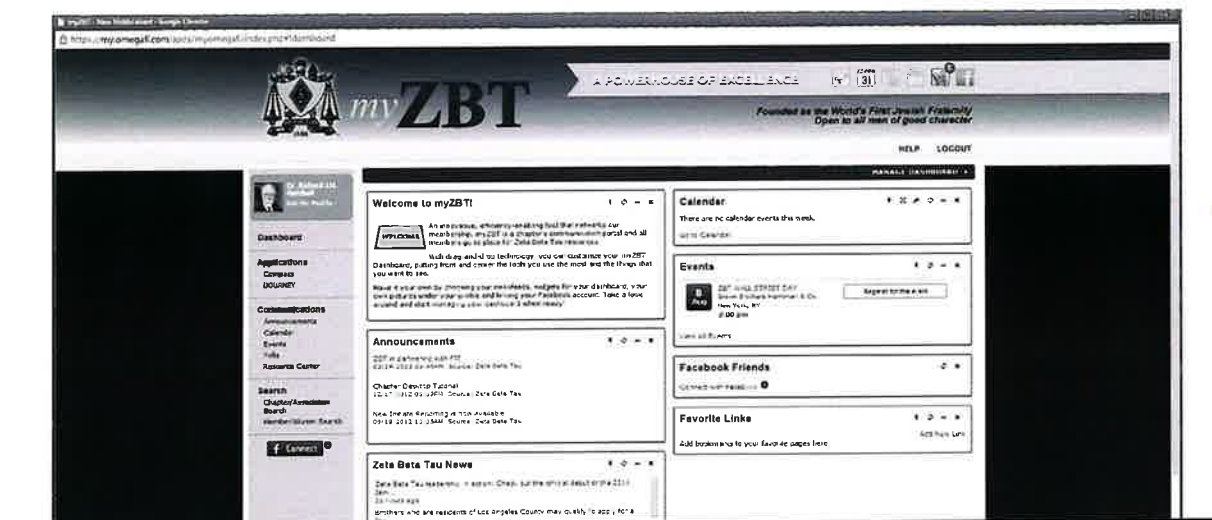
myZBT - New Website - Google Chrome
https://my.omegafi.com/apps/myomegafi/index.php#dashboard

myZBT

A POWERHOUSE OF EXCELLENCE

Founded as the World's First Jewish Fraternity
Open to all men of good character

HELP LOGOUT

MANAGE DASHBOARD

Dr. Richard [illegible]
Edit My Profile

Dashboard

Applications
Compass
JOURNEY

Communications
Announcements
Calendar
Events
Polls
Resource Center

Search
Chapter/Association Search
Member/Alumni Search

Connect

Welcome to myZBT!

An innovative, efficiency-enabling tool that networks our membership, myZBT is a chapter's communication portal and all members go-to place for Zeta Beta Tau resources.

With drag and drop technology you can customize your myZBT Dashboard, putting front and center the tools you use the most and the things that you want to see.

Make it your own by choosing your own feeds, widgets for your dashboard, your own picture under your profile and linking your Facebook account. Take a look around and start making your dashboard when ready!

Announcements

ZBT in partnership with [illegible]
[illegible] Source: Zeta Beta Tau

Chapter Directory Tutorial
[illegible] Source: Zeta Beta Tau

New Inmate Reforming is now Available
09/18/2012 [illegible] Source: Zeta Beta Tau

Zeta Beta Tau News

Zeta Beta Tau leadership in action: Check out the official debut of the 2013 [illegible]
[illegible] hours ago

Brothers who are residents of Los Angeles County may qualify to apply for a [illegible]

Calendar

There are no calendar events this week.

Go to Calendar

Events

ZBT WALL STREET DAY
Brown Brothers Harriman & Co.
New York, NY
3:00 pm

Register for this event

View all Events

Facebook Friends

Connect with Facebook

Favorite Links

Add New Link

Add bookmarks to your favorite pages here.